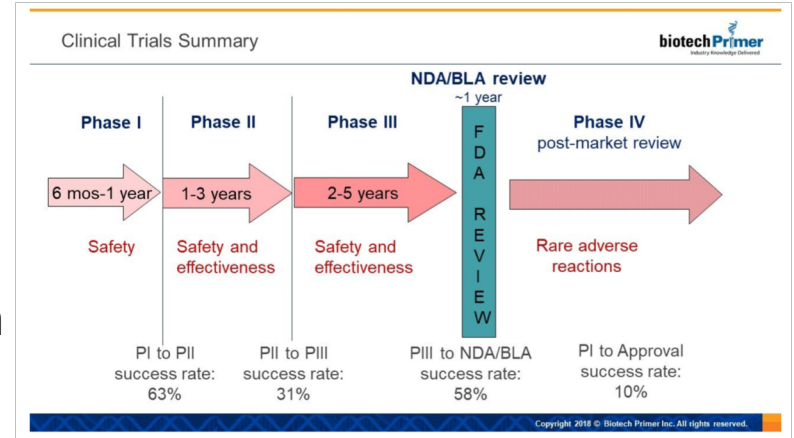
Clinical Trials Summary

biotech Primer
Industry Knowledge Delivered

NDA/BLA review
~1 year

Phase I

Phase II

Phase III

Phase IV
post-market review

6 mos-1 year

1-3 years

2-5 years

FDA REVIEW

Safety

Safety and effectiveness

Safety and effectiveness

Rare adverse reactions

PI to PII success rate: 63%

PII to PIII success rate: 31%

PIII to NDA/BLA success rate: 58%

PI to Approval success rate: 10%

Copyright 2018 © Biotech Primer Inc. All rights reserved.